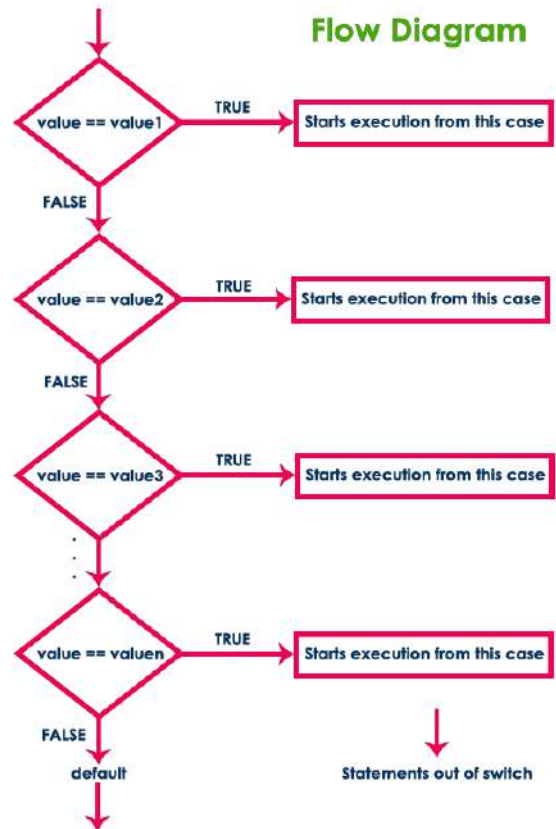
Flow Diagram

value == value1

TRUE

Starts execution from this case

FALSE

value == value2

TRUE

Starts execution from this case

FALSE

value == value3

TRUE

Starts execution from this case

value == valuen

TRUE

Starts execution from this case

FALSE

default

Statements out of switch